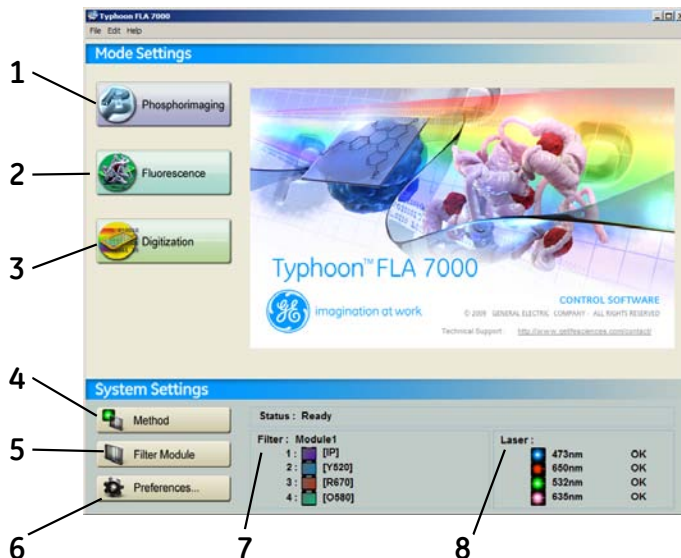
Typhoon FLA 7000

File Edit Help

Mode Settings

1

Phosphorimaging

2

Fluorescence

3

Digitization

Typhoon™ FLA 7000

imagination at work

CONTROL SOFTWARE

© 2009 GENERAL ELECTRIC COMPANY - ALL RIGHTS RESERVED

Technical Support http://www.gelifesciences.com/contact/

4

System Settings

Method

5

Filter Module

6

Preferences...

Status : Ready

Filter : Module1

| | |
|---|---|
| 1 : | [IP] |
| 2 : | [Y520] |
| 3 : | [R670] |
| 4 : | [O580] |

Laser :

| | |
|---|---|
| 473nm | OK |
| 650nm | OK |
| 532nm | OK |
| 635nm | OK |

7

8